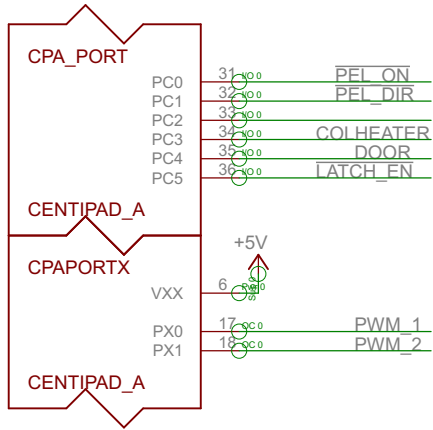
CPA_PORT

PC0 31 I/O 0 $\overline{PEL\_ON}$
PC1 32 I/O 0 $\overline{PEL\_DIR}$
PC2 33 I/O 0
PC3 34 I/O 0 COLHEATER
PC4 35 I/O 0 $\overline{DOOR}$
PC5 36 I/O 0 $\overline{LATCH\_EN}$

CENTIPAD_A

CPAPORTX

+5V

VXX 6 Pwr 0 SUP

PX0 17 OC 0 PWM_1
PX1 18 OC 0 PWM_2

CENTIPAD_A